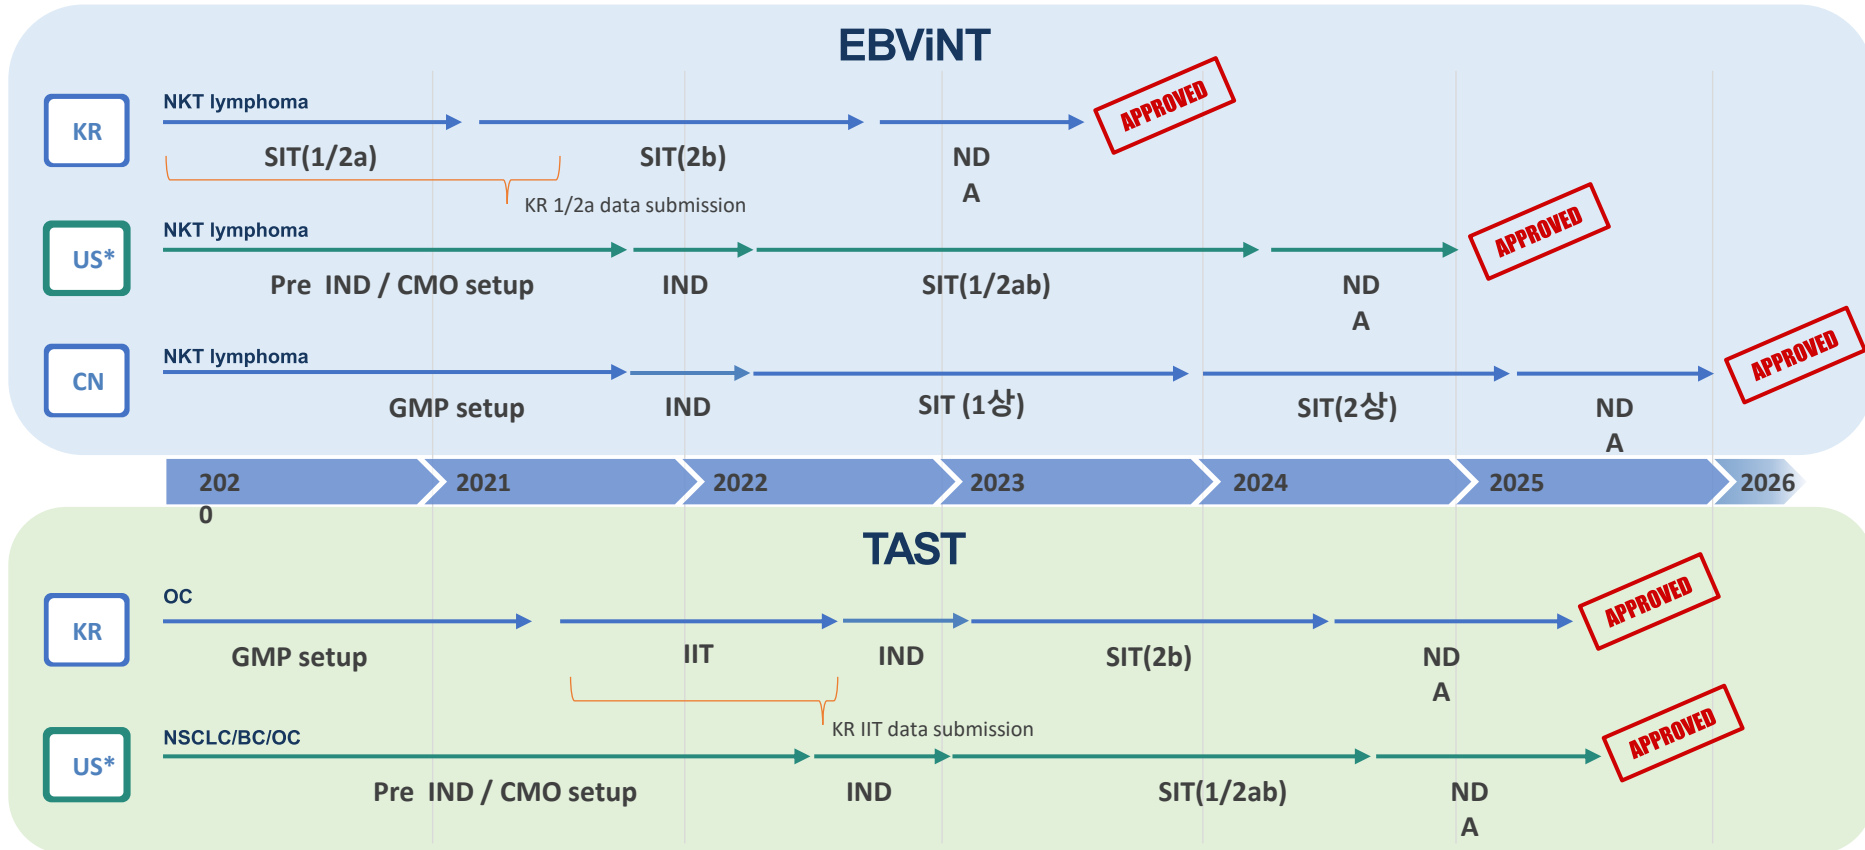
EBViNT

KR

NKT lymphoma

SIT(1/2a)

SIT(2b)

ND
A

APPROVED

KR 1/2a data submission

US*

NKT lymphoma

Pre IND / CMO setup

IND

SIT(1/2ab)

ND
A

APPROVED

CN

NKT lymphoma

GMP setup

IND

SIT (1상)

SIT(2상)

ND
A

APPROVED

202
0

2021

2022

2023

2024

2025

2026

TAST

KR

OC

GMP setup

IIT

IND

SIT(2b)

ND
A

APPROVED

KR IIT data submission

US*

NSCLC/BC/OC

Pre IND / CMO setup

IND

SIT(1/2ab)

ND
A

APPROVED